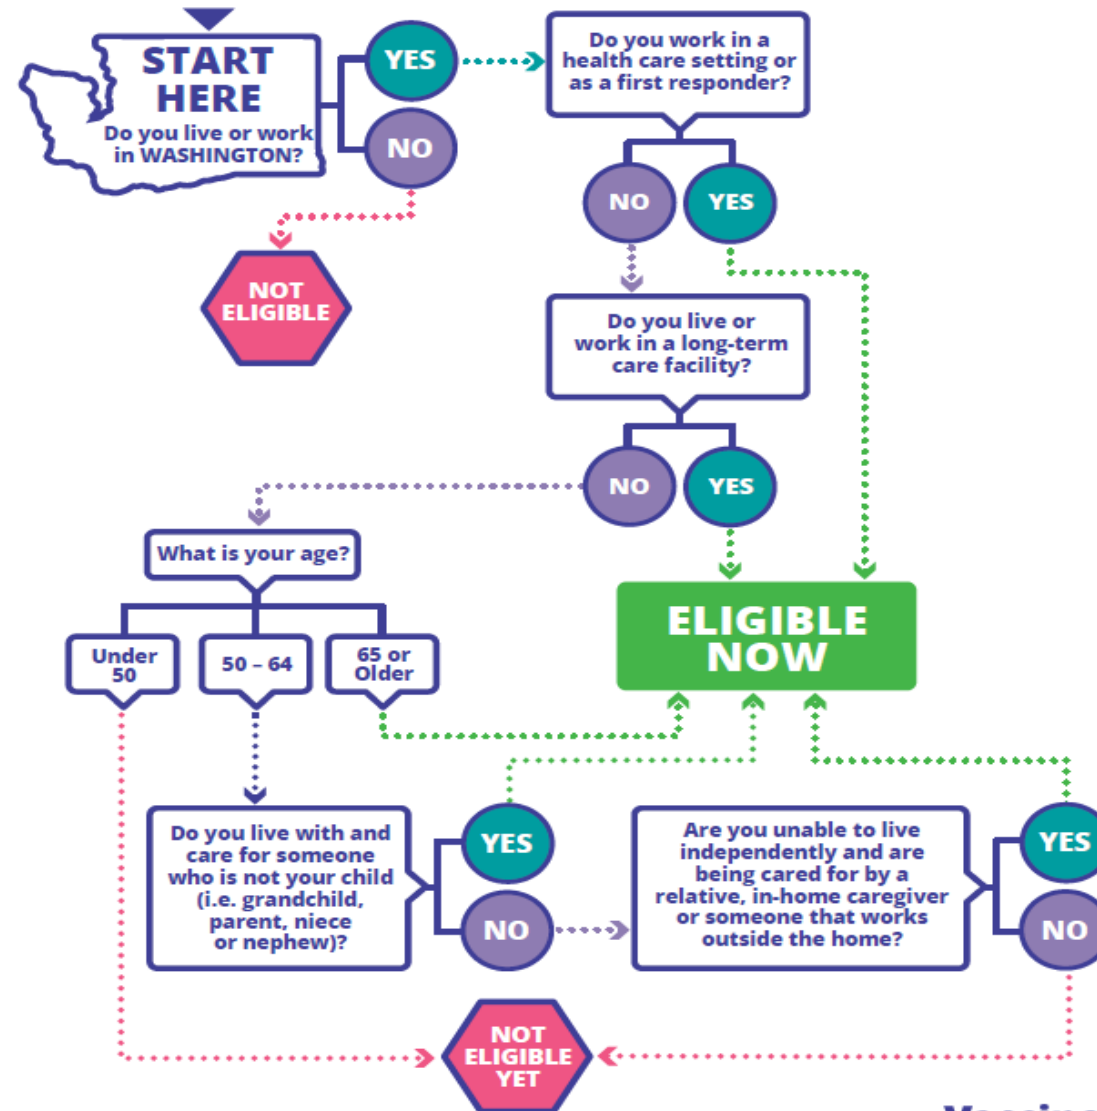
START HERE
Do you live or work in WASHINGTON?

YES

NO

NOT ELIGIBLE

Do you work in a health care setting or as a first responder?

NO

YES

Do you live or work in a long-term care facility?

NO

YES

What is your age?

Under 50

50 – 64

65 or Older

ELIGIBLE NOW

Do you live with and care for someone who is not your child (i.e. grandchild, parent, niece or nephew)?

YES

NO

Are you unable to live independently and are being cared for by a relative, in-home caregiver or someone that works outside the home?

YES

NO

NOT ELIGIBLE YET

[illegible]